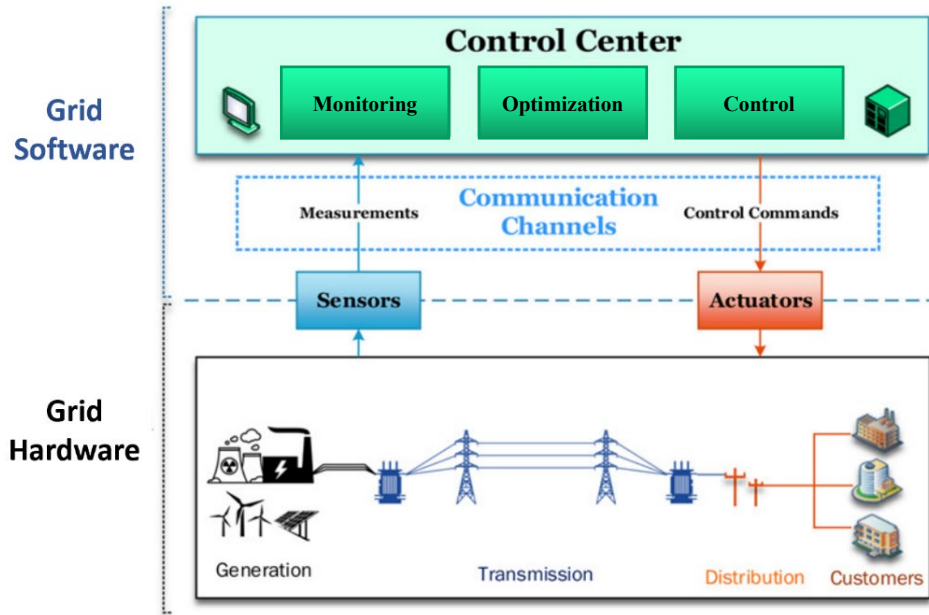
Grid Software

Control Center

Monitoring

Optimization

Control

Communication Channels

Measurements

Control Commands

Sensors

Actuators

Grid Hardware

Generation

Transmission

Distribution

Customers